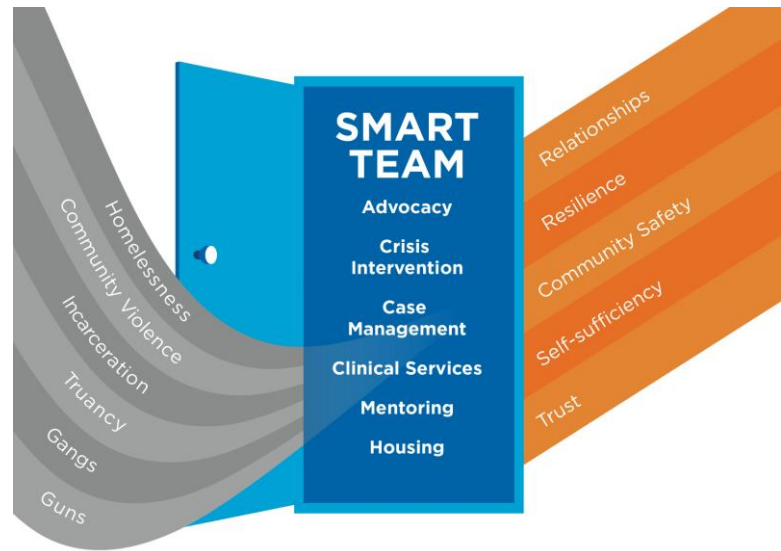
Homelessness
Community Violence
Incarceration
Truancy
Gangs
Guns

SMART TEAM
Advocacy
Crisis Intervention
Case Management
Clinical Services
Mentoring
Housing

Relationships
Resilience
Community Safety
Self-sufficiency
Trust